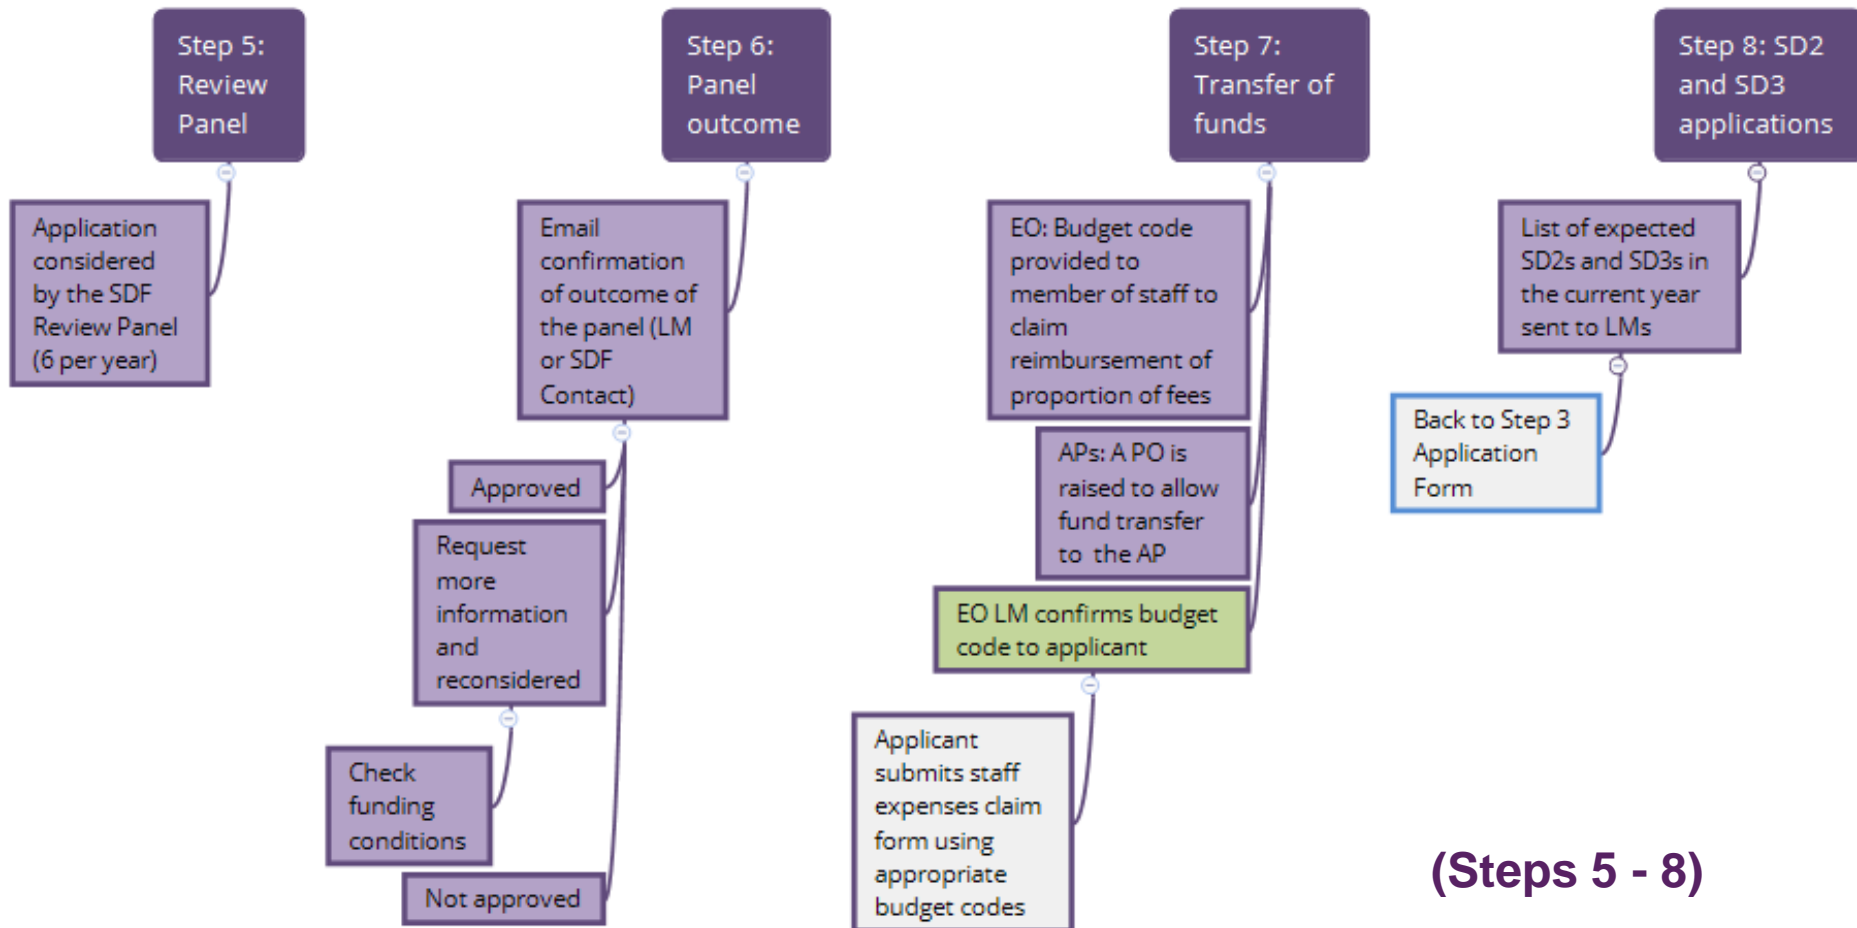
Step 5: Review Panel

Application considered by the SDF Review Panel (6 per year)

Step 6: Panel outcome

Email confirmation of outcome of the panel (LM or SDF Contact)

Approved

Request more information and reconsidered

Check funding conditions

Not approved

Step 7: Transfer of funds

EO: Budget code provided to member of staff to claim reimbursement of proportion of fees

APs: A PO is raised to allow fund transfer to the AP

EO LM confirms budget code to applicant

Applicant submits staff expenses claim form using appropriate budget codes

Step 8: SD2 and SD3 applications

List of expected SD2s and SD3s in the current year sent to LMs

Back to Step 3 Application Form

(Steps 5 - 8)